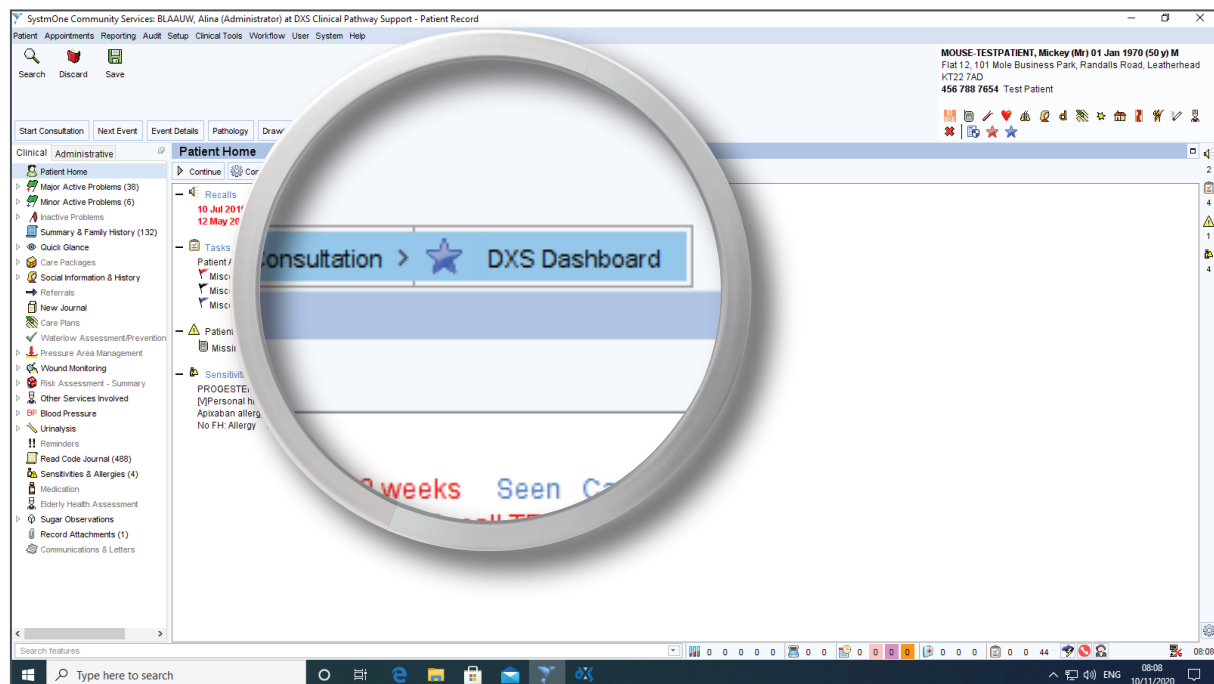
SystmOne Community Services: BLAAUW, Alina (Administrator) at DXS Clinical Pathway Support - Patient Record

Patient Appointments Reporting Audit Setup Clinical Tools Workflow User System Help

Search Discard Save

MOUSE-TESTPATIENT, Mickey (Mr) 01 Jan 1970 (50 y) M
Flat 12, 101 Mole Business Park, Randalls Road, Leatherhead
KT22 7AD
456 788 7654 Test Patient

Start Consultation Next Event Event Details Pathology Draw

Clinical Administrative

Patient Home
Major Active Problems (38)
Minor Active Problems (6)
Inactive Problems
Summary & Family History (132)
Quick Glance
Care Packages
Social Information & History
Referrals
New Journal
Care Plans
Waterlow Assessment/Prevention
Pressure Area Management
Wound Monitoring
Risk Assessment - Summary
Other Services Involved
Blood Pressure
Urinalysis
Reminders
Read Code Journal (488)
Sensitivities & Allergies (4)
Medication
Elderly Health Assessment
Sugar Observations
Record Attachments (1)
Communications & Letters

Search features

Patient Home

Continue Con

Recalls
10 Jul 201
12 May 20

Tasks
Patient A
Misc
Misc
Misc

Patient
Missi

Sensitivit
PROGESTE
[V]Personal h
Apixaban allerg
No FH: Allergy

Consultation > DXS Dashboard

weeks Seen Ca

2
4
1
4

0 0 0 0 0 0 0 0 0 0 0 0 0 0 0 0 44

08:08

Type here to search

ENG 08:08 10/11/2020